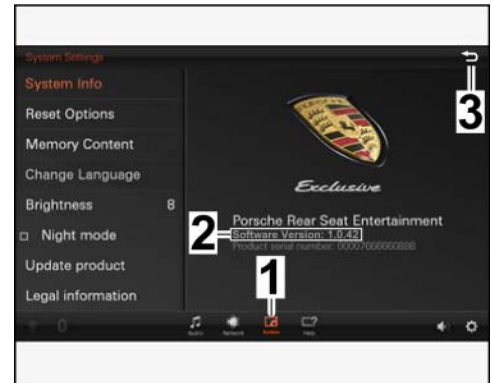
System Settings

System Info

Reset Options

Memory Content

Change Language

Brightness 8

Night mode

Update product

Legal information

3

Exclusive

Porsche Rear Seat Entertainment

2 Software Version: 1.0.42

Product serial number: 00007666666666

1

Audio Network System Help